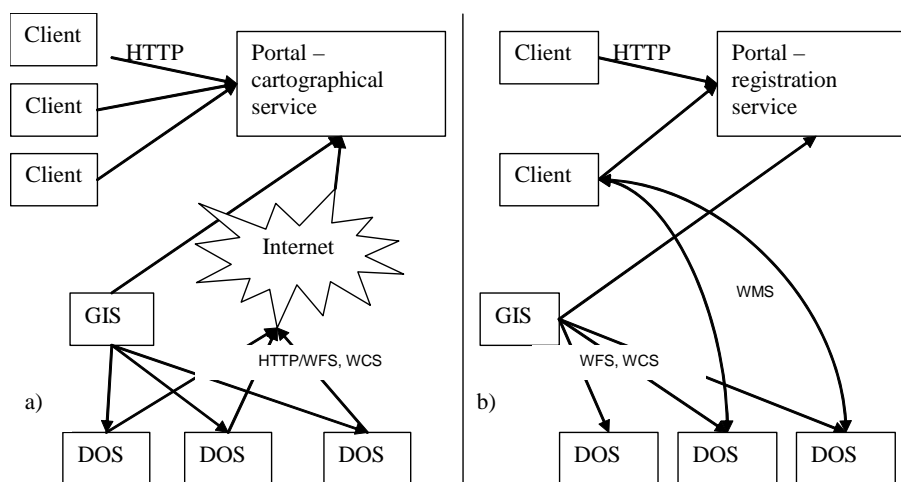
Client

HTTP

Portal – cartographical service

Client

Client

Internet

GIS

HTTP/WFS, WCS

a)

DOS

DOS

DOS

Client

HTTP

Portal – registration service

Client

WMS

GIS

WFS, WCS

b)

DOS

DOS

DOS